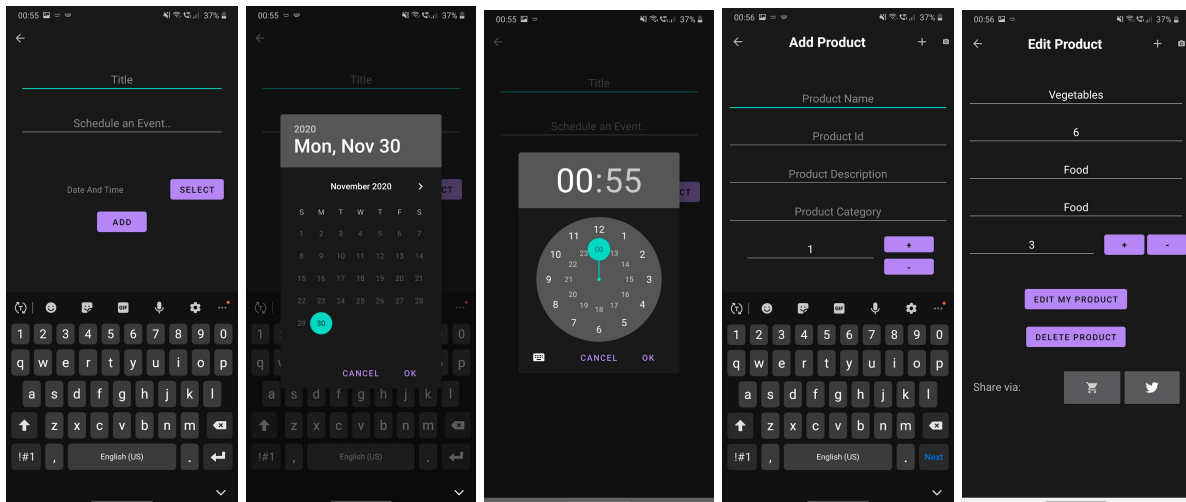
00:55 37%

Title

Schedule an Event..

Date And Time SELECT

ADD

1 2 3 4 5 6 7 8 9 0
q w e r t y u i o p
a s d f g h j k l
z x c v b n m
!#1 , English (US) .

00:55 37%

Title

2020
Mon, Nov 30

November 2020

| S | M | T | W | T | F | S |
|---|---|---|---|---|---|---|
| 1 | 2 | 3 | 4 | 5 | 6 | 7 |
| 8 | 9 | 10 | 11 | 12 | 13 | 14 |
| 15 | 16 | 17 | 18 | 19 | 20 | 21 |
| 22 | 23 | 24 | 25 | 26 | 27 | 28 |
| 29 | 30 | | | | | |

CANCEL OK

1 2 3 4 5 6 7 8 9 0
q w e r t y u i o p
a s d f g h j k l
z x c v b n m
!#1 , English (US) .

00:55 37%

Title

Schedule an Event..

00:55

12 1 2 3 4 5 6 7 8 9 10 11
00 13 14 15 16 17 18 19 20 21 22 23

CANCEL OK

00:56 37%

Add Product

Product Name

Product Id

Product Description

Product Category

1 + -

1 2 3 4 5 6 7 8 9 0
q w e r t y u i o p
a s d f g h j k l
z x c v b n m
!#1 , English (US) . Next

00:56 37%

Edit Product

Vegetables

6

Food

Food

3 + -

EDIT MY PRODUCT

DELETE PRODUCT

Share via: